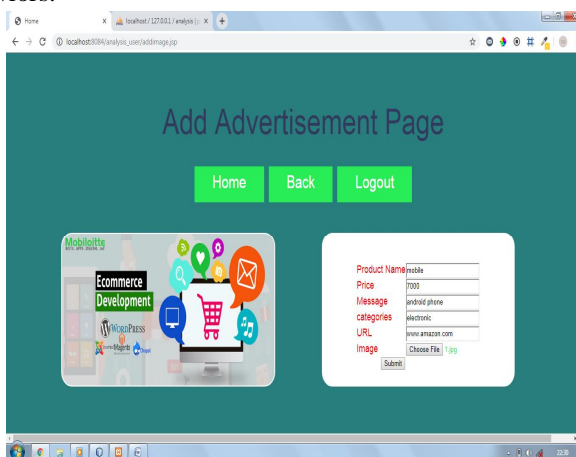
Home
localhost / 127.0.0.1 / analysis
localhost:8084/analysis_user/addimage.jsp

Add Advertisement Page

Home Back Logout

Mobiloitte
Ecommerce
Development
WordPress
Magento

Product Name mobile
Price 7000
Message android phone
categories electronic
URL www.amazon.com
Image Choose File 1.jpg
Submit

22:38